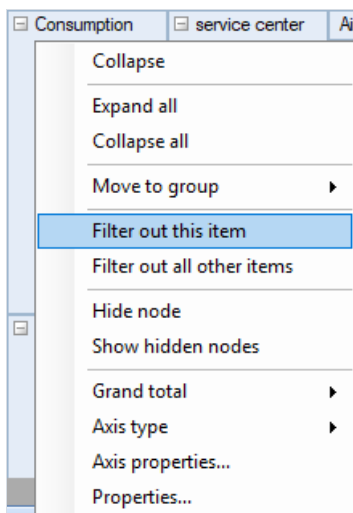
⊟ Consumption ⊟ service center Ai

Collapse

Expand all
Collapse all

Move to group

Filter out this item
Filter out all other items

Hide node
Show hidden nodes

Grand total
Axis type
Axis properties...
Properties...